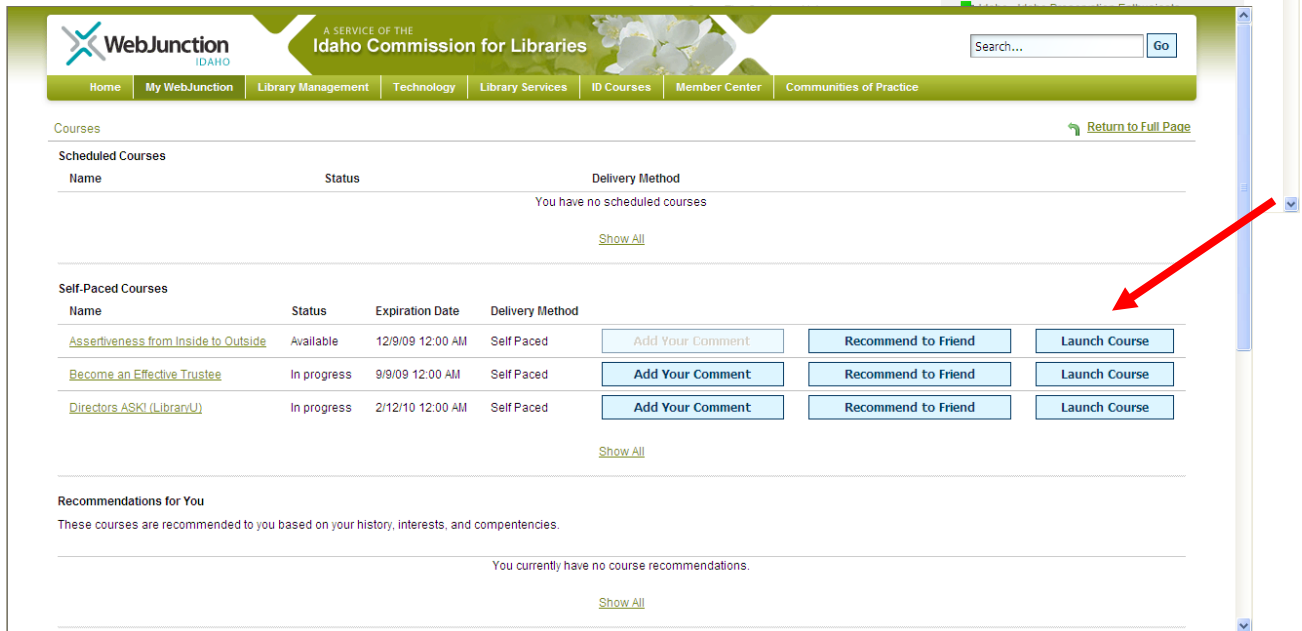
WebJunction IDAHO

A SERVICE OF THE
Idaho Commission for Libraries

Search... Go

Home | My WebJunction | Library Management | Technology | Library Services | ID Courses | Member Center | Communities of Practice

Courses

Return to Full Page

Scheduled Courses

| Name | Status | Delivery Method |
|---|---|---|
| | You have no scheduled courses | |

Show All

Self-Paced Courses

| Name | Status | Expiration Date | Delivery Method | | | |
|---|---|---|---|---|---|---|
| Assertiveness from Inside to Outside | Available | 12/9/09 12:00 AM | Self Paced | Add Your Comment | Recommend to Friend | Launch Course |
| Become an Effective Trustee | In progress | 9/9/09 12:00 AM | Self Paced | Add Your Comment | Recommend to Friend | Launch Course |
| Directors ASK! (LibraryU) | In progress | 2/12/10 12:00 AM | Self Paced | Add Your Comment | Recommend to Friend | Launch Course |

Show All

Recommendations for You

These courses are recommended to you based on your history, interests, and compentencies.

You currently have no course recommendations.

Show All